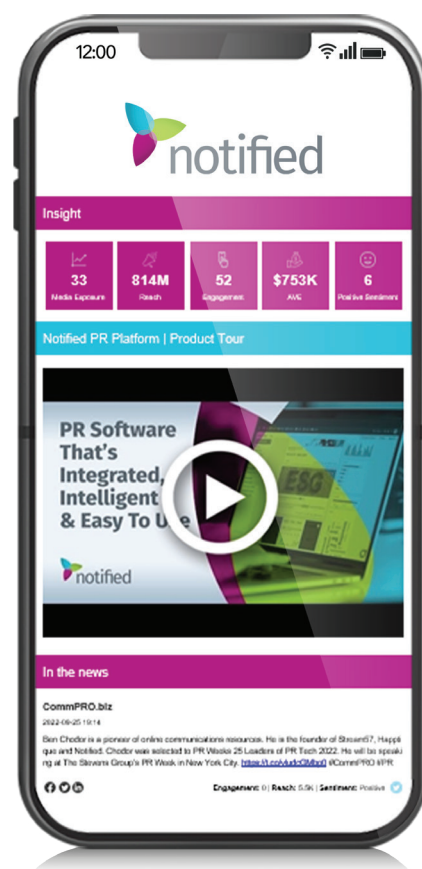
12:00

notified

Insight

33
Media Exposure

814M
Reach

52
Engagement

$753K
AVE

6
Positive Sentiment

Notified PR Platform | Product Tour

PR Software That's Integrated, Intelligent & Easy To Use

ESG

notified

In the news

CommPRO.biz
2022-09-25 19:14
Ben Chodor is a pioneer of online communications resources. He is the founder of Stream57, Happiquo and Notified. Chodor was selected to PR Week's 25 Leaders of PR Tech 2022. He will be speaking at The Stevens Group's PR Week in New York City. https://t.co/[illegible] @CommPRO #PR

Engagement: 0 | Reach: 5.9K | Sentiment: Positive